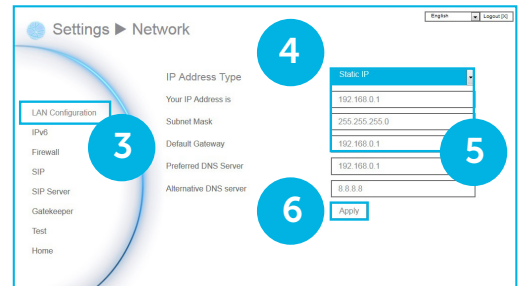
English
Logout [X]

Settings ▶ Network

4

IP Address Type
Static IP

Your IP Address is
192.168.0.1

Subnet Mask
255.255.255.0

Default Gateway
192.168.0.1

Preferred DNS Server
192.168.0.1

Alternative DNS server
8.8.8.8

Apply

LAN Configuration
IPv6
Firewall
SIP
SIP Server
Gatekeeper
Test
Home

3

5

6